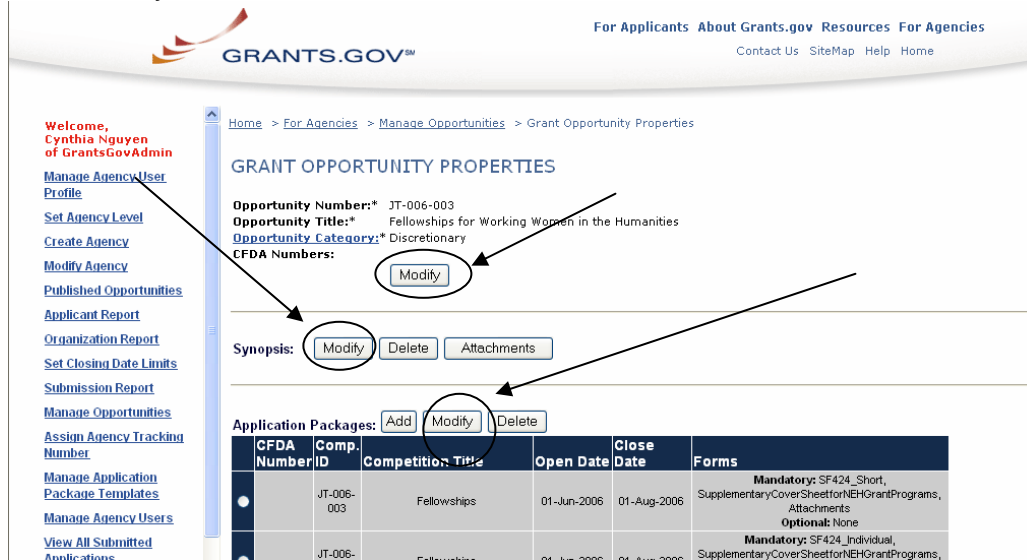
GRANTS.GOV℠

For Applicants About Grants.gov Resources For Agencies
Contact Us SiteMap Help Home

Welcome,
Cynthia Nguyen
of GrantsGovAdmin

Manage Agency User Profile
Set Agency Level
Create Agency
Modify Agency
Published Opportunities
Applicant Report
Organization Report
Set Closing Date Limits
Submission Report
Manage Opportunities
Assign Agency Tracking Number
Manage Application Package Templates
Manage Agency Users
View All Submitted Applications

Home > For Agencies > Manage Opportunities > Grant Opportunity Properties

GRANT OPPORTUNITY PROPERTIES

Opportunity Number:* JT-006-003
Opportunity Title:* Fellowships for Working Women in the Humanities
Opportunity Category:* Discretionary
CFDA Numbers:

Modify

Synopsis: Modify Delete Attachments

Application Packages: Add Modify Delete

| | CFDA Number | Comp. ID | Competition Title | Open Date | Close Date | Forms |
|---|---|---|---|---|---|---|
| | | JT-006-003 | Fellowships | 01-Jun-2006 | 01-Aug-2006 | Mandatory: SF424_Short, SupplementaryCoverSheetforNEHGrantPrograms, Attachments Optional: None |
| | | JT-006- | Fellowships | 01-Jun-2006 | 01-Aug-2006 | Mandatory: SF424_Individual, SupplementaryCoverSheetforNEHGrantPrograms, |